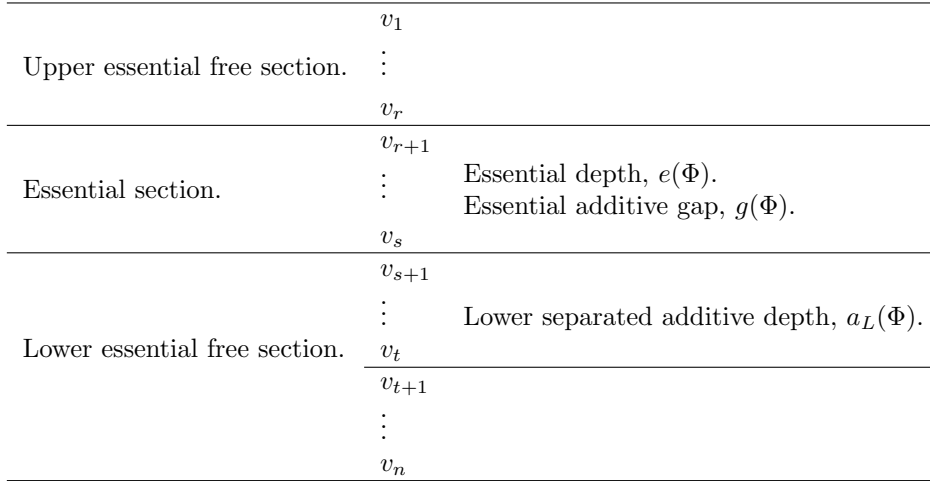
| | | |
|---|---|---|
| Upper essential free section. | $v_1$ $\vdots$ $v_r$ | |
| Essential section. | $v_{r+1}$ $\vdots$ $v_s$ | Essential depth, $e(\Phi)$. Essential additive gap, $g(\Phi)$. |
| Lower essential free section. | $v_{s+1}$ $\vdots$ $v_t$ | Lower separated additive depth, $a_L(\Phi)$. |
| | $v_{t+1}$ $\vdots$ $v_n$ | |